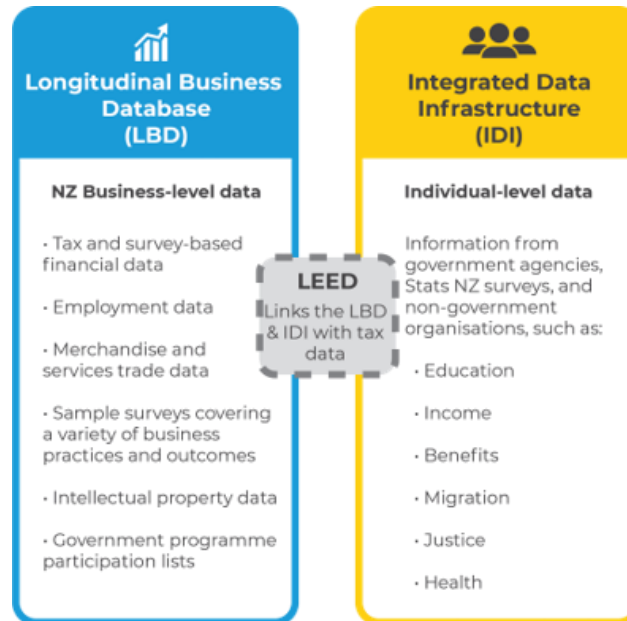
Longitudinal Business Database (LBD)

NZ Business-level data

• Tax and survey-based financial data

• Employment data

• Merchandise and services trade data

• Sample surveys covering a variety of business practices and outcomes

• Intellectual property data

• Government programme participation lists

LEED

Links the LBD & IDI with tax data

Integrated Data Infrastructure (IDI)

Individual-level data

Information from government agencies, Stats NZ surveys, and non-government organisations, such as:

• Education

• Income

• Benefits

• Migration

• Justice

• Health